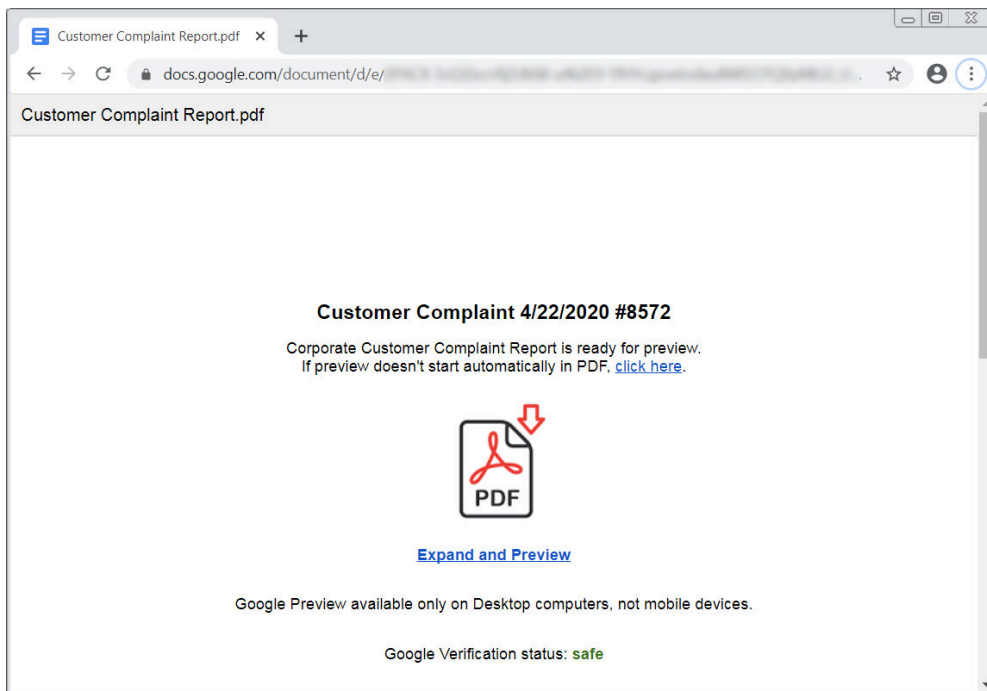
Customer Complaint Report.pdf ×

+

docs.google.com/document/d/e/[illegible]

Customer Complaint Report.pdf

Customer Complaint 4/22/2020 #8572

Corporate Customer Complaint Report is ready for preview.
If preview doesn't start automatically in PDF, click here.

PDF

Expand and Preview

Google Preview available only on Desktop computers, not mobile devices.

Google Verification status: safe